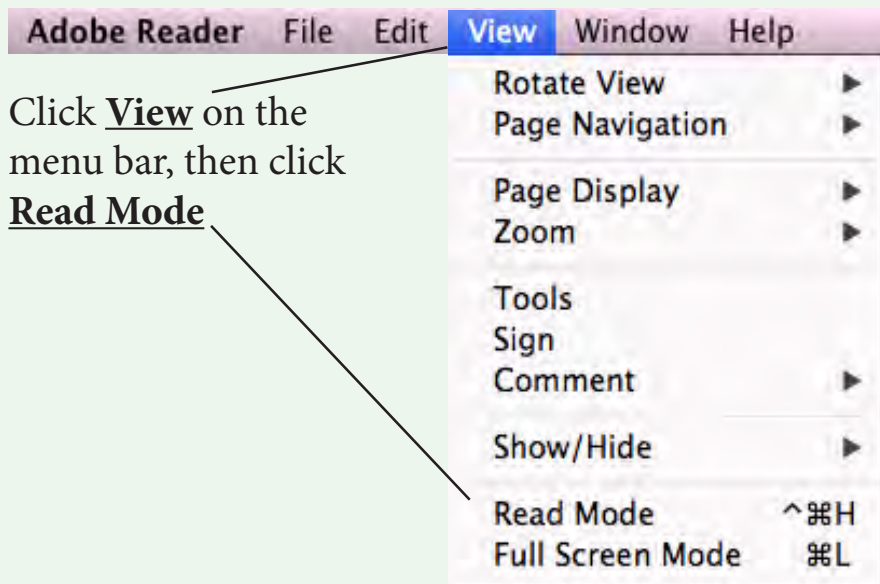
Adobe Reader File Edit View Window Help

Click **View** on the menu bar, then click **Read Mode**

Rotate View
Page Navigation
Page Display
Zoom
Tools
Sign
Comment
Show/Hide
Read Mode ^⌘H
Full Screen Mode ⌘L